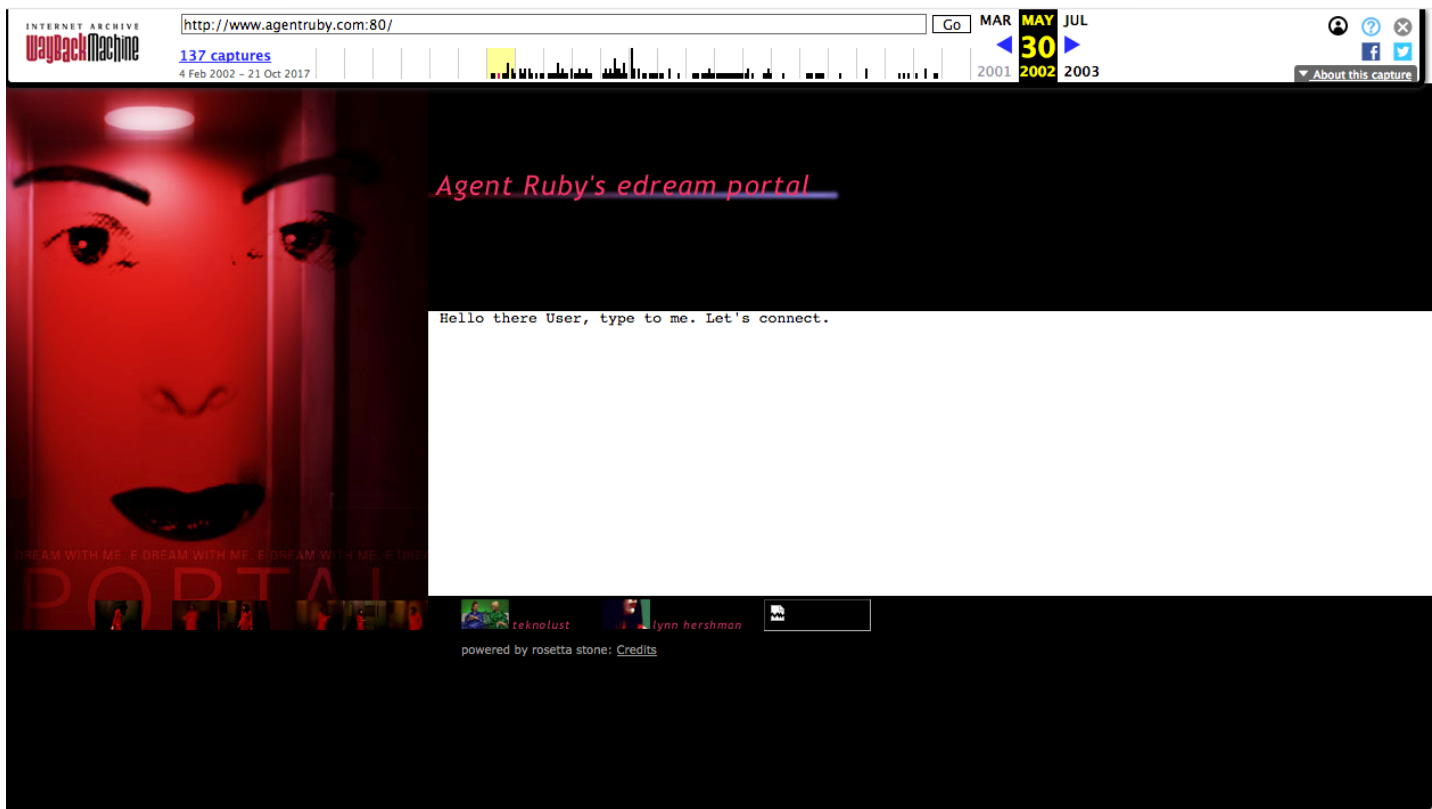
INTERNET ARCHIVE
WaybackMachine

http://www.agentruby.com:80/

Go

137 captures
4 Feb 2002 – 21 Oct 2017

MAR MAY JUL
30
2001 2002 2003

About this capture

Agent Ruby's edream portal

Hello there User, type to me. Let's connect.

DREAM WITH ME. E DREAM WITH ME. E DREAM WITH ME. E DREA

PORTAL

teknolust

lynn hershman

powered by rosetta stone: Credits